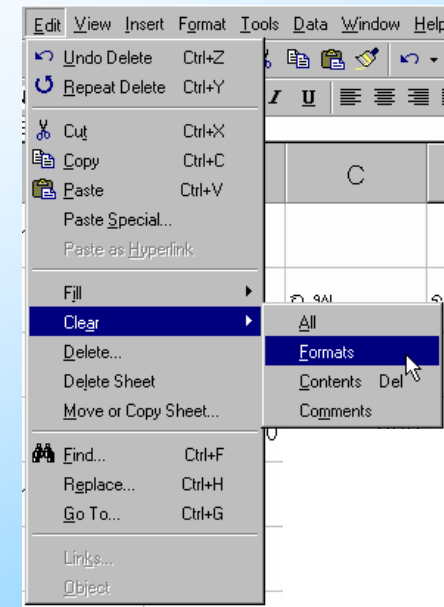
Edit View Insert Format Tools Data Window Help

Undo Delete Ctrl+Z
Repeat Delete Ctrl+Y
Cut Ctrl+X
Copy Ctrl+C
Paste Ctrl+V
Paste Special...
Paste as Hyperlink
Fill
Clear
Delete...
Delete Sheet
Move or Copy Sheet...
Find... Ctrl+F
Replace... Ctrl+H
Go To... Ctrl+G
Links...
Object

I U

C

All
Formats
Contents Del
Comments